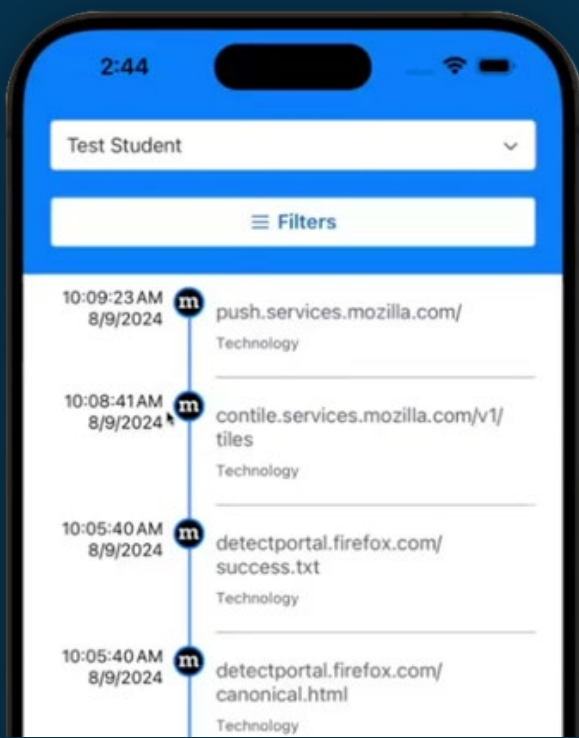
2:44

Test Student

≡ Filters

10:09:23 AM
8/9/2024
m
push.services.mozilla.com/
Technology

10:08:41 AM
8/9/2024
m
contile.services.mozilla.com/v1/tiles
Technology

10:05:40 AM
8/9/2024
m
detectportal.firefox.com/success.txt
Technology

10:05:40 AM
8/9/2024
m
detectportal.firefox.com/canonical.html
Technology